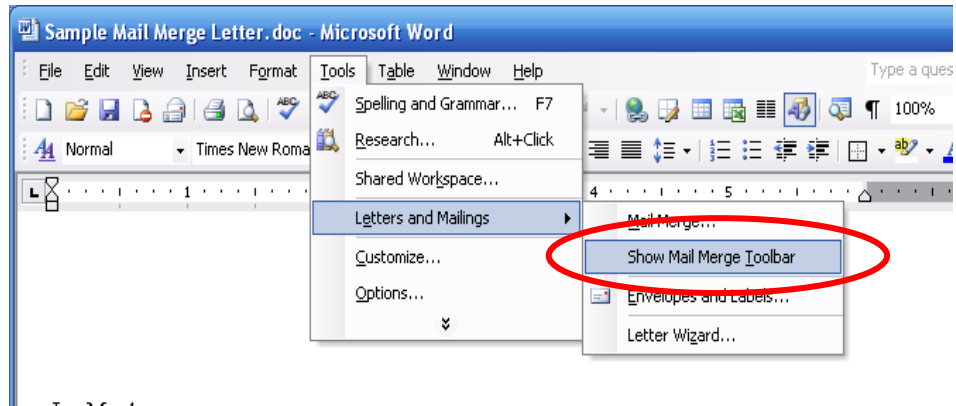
Sample Mail Merge Letter.doc - Microsoft Word

File Edit View Insert Format Tools Table Window Help

Type a ques

100%

Normal Times New Roma

Spelling and Grammar... F7
Research... Alt+Click
Shared Workspace...
Letters and Mailings
Customize...
Options...

Mail Merge...
Show Mail Merge Toolbar
Envelopes and Labels...
Letter Wizard...

1 4 5

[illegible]